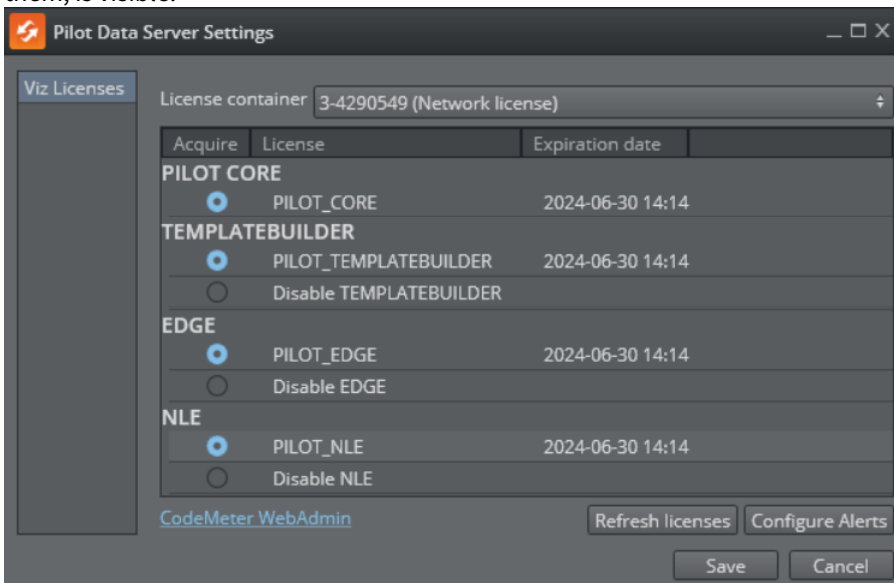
Pilot Data Server Settings

Viz Licenses

License container 3-4290549 (Network license)

| Acquire | License | Expiration date |
|---|---|---|
| PILOT CORE | | |
| | PILOT_CORE | 2024-06-30 14:14 |
| TEMPLATEBUILDER | | |
| | PILOT_TEMPLATEBUILDER | 2024-06-30 14:14 |
| | Disable TEMPLATEBUILDER | |
| EDGE | | |
| | PILOT_EDGE | 2024-06-30 14:14 |
| | Disable EDGE | |
| NLE | | |
| | PILOT_NLE | 2024-06-30 14:14 |
| | Disable NLE | |

CodeMeter WebAdmin

Refresh licenses

Configure Alerts

Save

Cancel